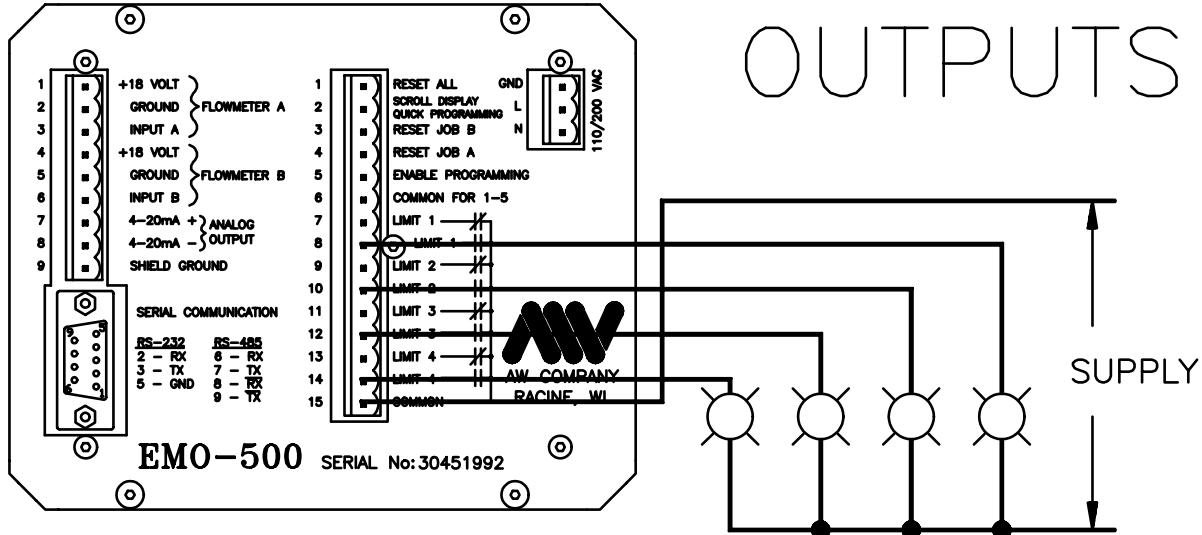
OUTPUTS

1 +18 VOLT
2 GROUND FLOWMETER A
3 INPUT A
4 +18 VOLT
5 GROUND FLOWMETER B
6 INPUT B
7 4–20mA + ANALOG
8 4–20mA – OUTPUT
9 SHIELD GROUND

SERIAL COMMUNICATION

| RS-232 | RS-485 |
|---|---|
| 2 – RX | 6 – RX |
| 3 – TX | 7 – TX |
| 5 – GND | 8 – $\overline{RX}$ |
| | 9 – $\overline{TX}$ |

1 RESET ALL
2 SCROLL DISPLAY QUICK PROGRAMMING
3 RESET JOB B
4 RESET JOB A
5 ENABLE PROGRAMMING
6 COMMON FOR 1–5
7 LIMIT 1
8 LIMIT 1
9 LIMIT 2
10 LIMIT 2
11 LIMIT 3
12 LIMIT 3
13 LIMIT 4
14 LIMIT 4
15 COMMON

GND
L
N
110/200 VAC

AW COMPANY
RACINE, WI

SUPPLY

EMO–500 SERIAL No: 30451992